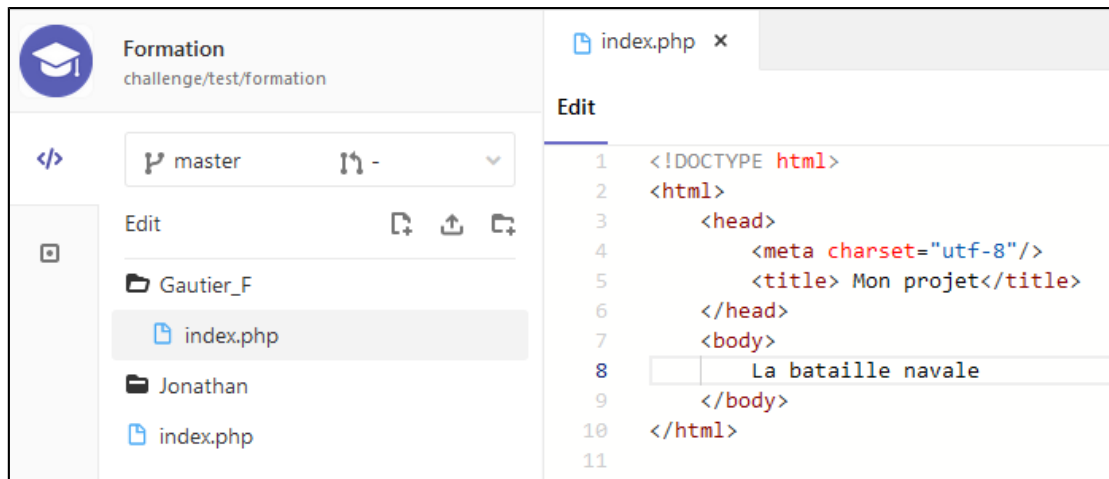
Formation
challenge/test/formation

master

Edit

Gautier_F

index.php

Jonathan

index.php

index.php ×

Edit

1 <!DOCTYPE html>
2 <html>
3 <head>
4 <meta charset="utf-8"/>
5 <title> Mon projet</title>
6 </head>
7 <body>
8 La bataille navale
9 </body>
10 </html>
11